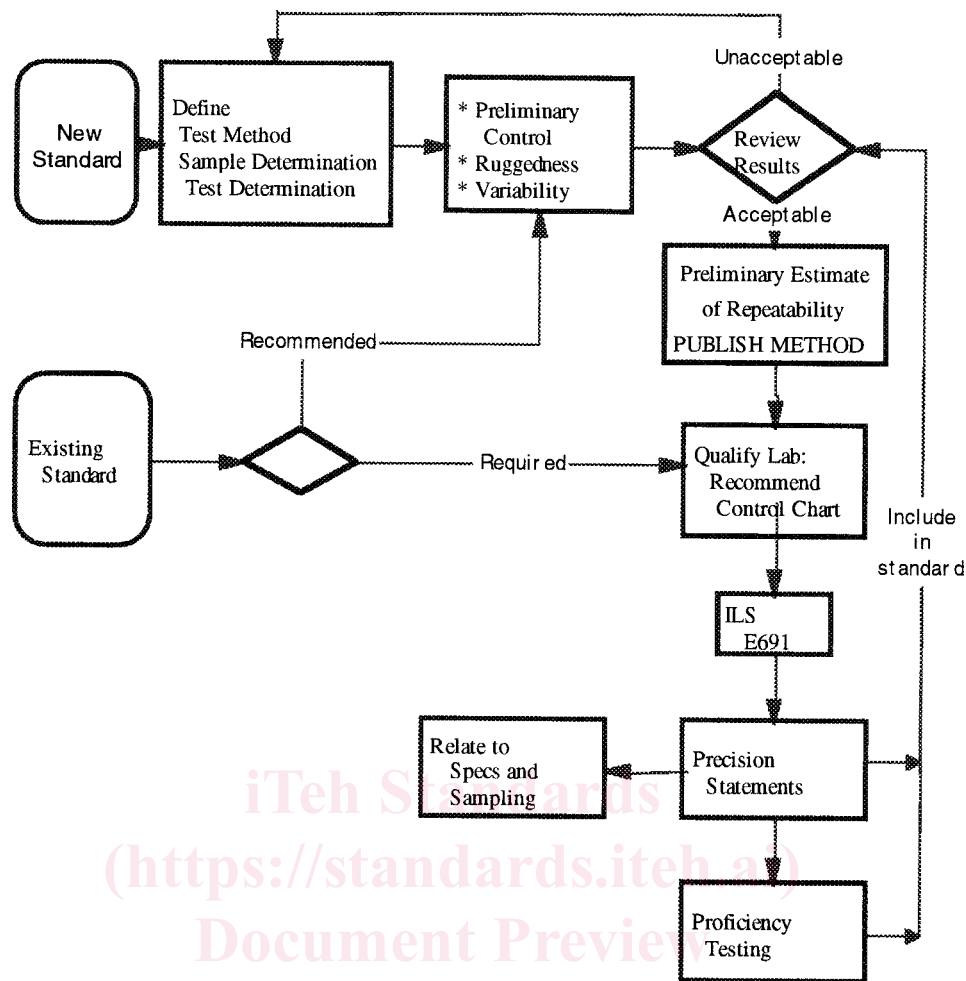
Unacceptable

New Standard

Define
Test Method
Sample Determination
Test Determination

* Preliminary Control
* Ruggedness
* Variability

Review Results

Acceptable

Preliminary Estimate of Repeatability
PUBLISH METHOD

Recommended

Existing Standard

Required

Qualify Lab: Recommend Control Chart

Include in standard

ILS
E691

Relate to Specs and Sampling

Precision Statements

Proficiency Testing

iTeh Standards
(https://standards.iteh.ai)
Document Preview